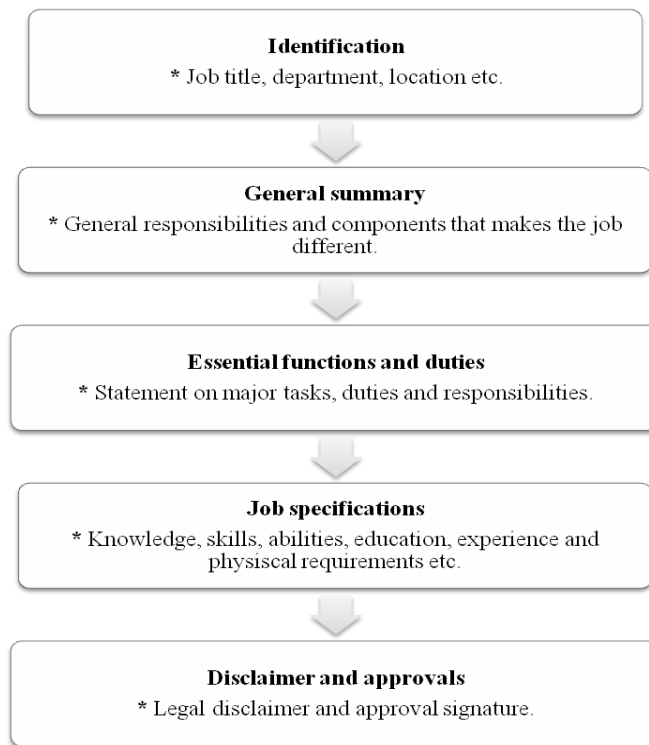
**Identification**
* Job title, department, location etc.

**General summary**
* General responsibilities and components that makes the job different.

**Essential functions and duties**
* Statement on major tasks, duties and responsibilities.

**Job specifications**
* Knowledge, skills, abilities, education, experience and physiscal requirements etc.

**Disclaimer and approvals**
* Legal disclaimer and approval signature.